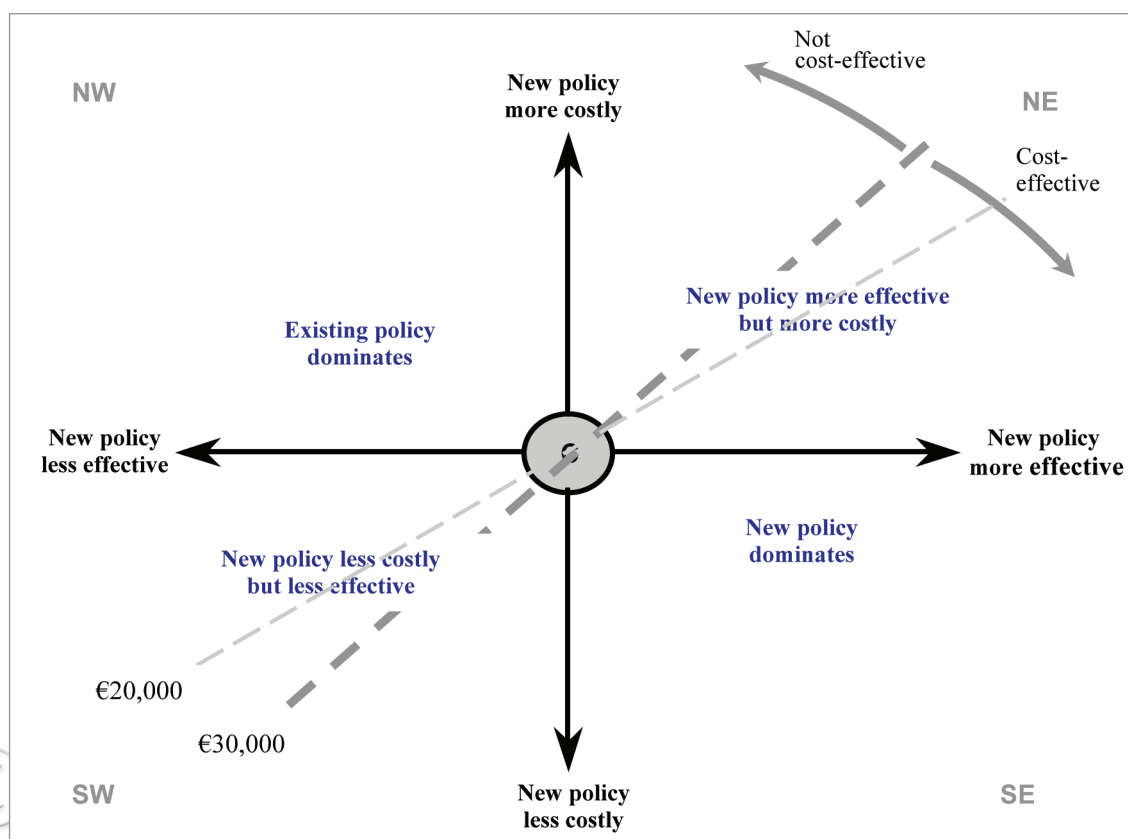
NW

New policy more costly

Not cost-effective

NE

Cost-effective

New policy more effective but more costly

Existing policy dominates

New policy less effective

New policy more effective

New policy dominates

New policy less costly but less effective

€20,000

€30,000

SW

New policy less costly

SE